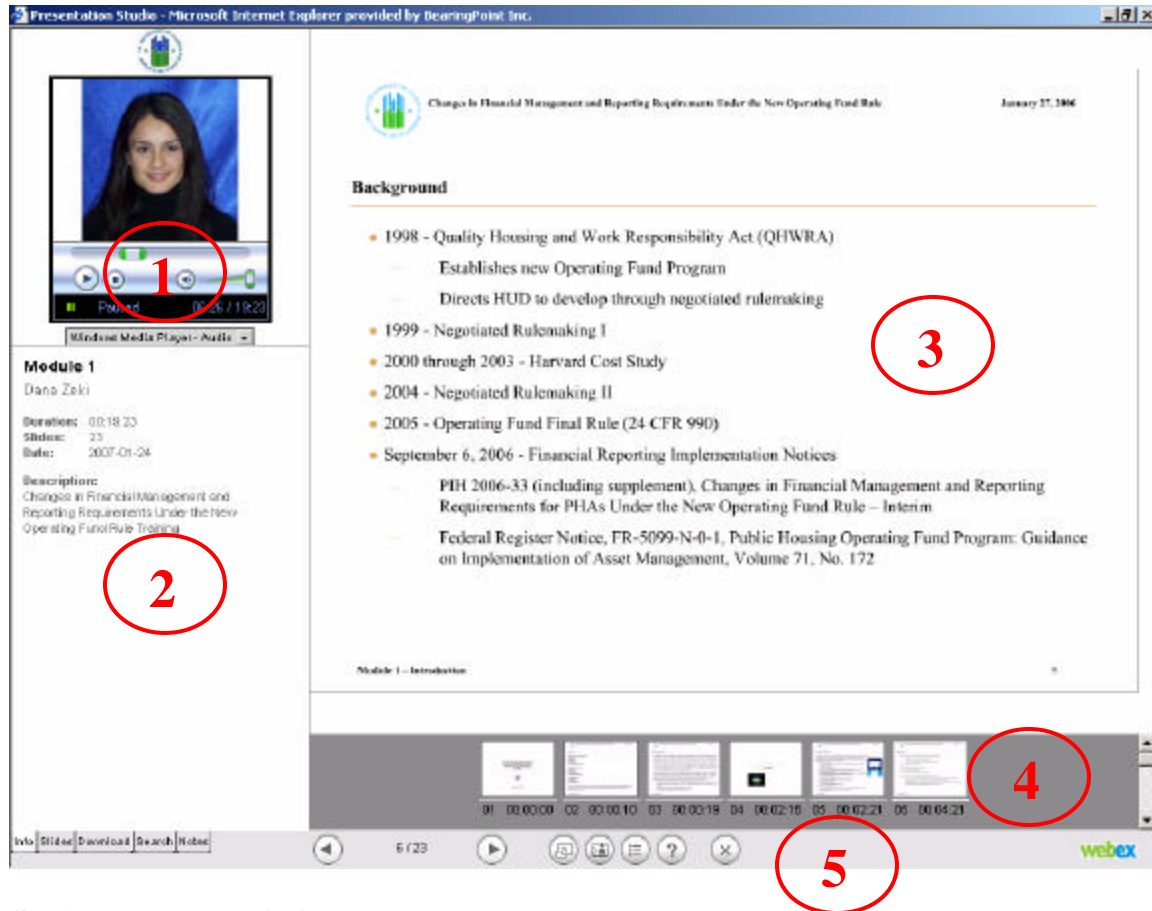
Presentation Studio - Microsoft Internet Explorer provided by BearingPoint Inc.

1

Paused 06:26 / 19:23

Windows Media Player - Audio

Module 1

Dana Zaki

Duration: 00:19:23
Slides: 23
Date: 2007-01-24

Description:
Changes in Financial Management and Reporting Requirements Under the New Operating Fund Rule Training

2

Info | Slides | Download | Search | Notes

Changes in Financial Management and Reporting Requirements Under the New Operating Fund Rule

January 27, 2006

Background

- 1998 - Quality Housing and Work Responsibility Act (QHWRA)
  - Establishes new Operating Fund Program
  - Directs HUD to develop through negotiated rulemaking
- 1999 - Negotiated Rulemaking I
- 2000 through 2003 - Harvard Cost Study
- 2004 - Negotiated Rulemaking II
- 2005 - Operating Fund Final Rule (24 CFR 990)
- September 6, 2006 - Financial Reporting Implementation Notices
  - PIH 2006-33 (including supplement). Changes in Financial Management and Reporting Requirements for PHAs Under the New Operating Fund Rule – Interim
  - Federal Register Notice, FR-5099-N-0-1, Public Housing Operating Fund Program: Guidance on Implementation of Asset Management, Volume 71, No. 172

3

Module 1 – Introduction

01 00:00:00 02 00:00:10 03 00:00:19 04 00:02:16 05 00:02:21 06 00:04:21

4

6 / 23

5

webex